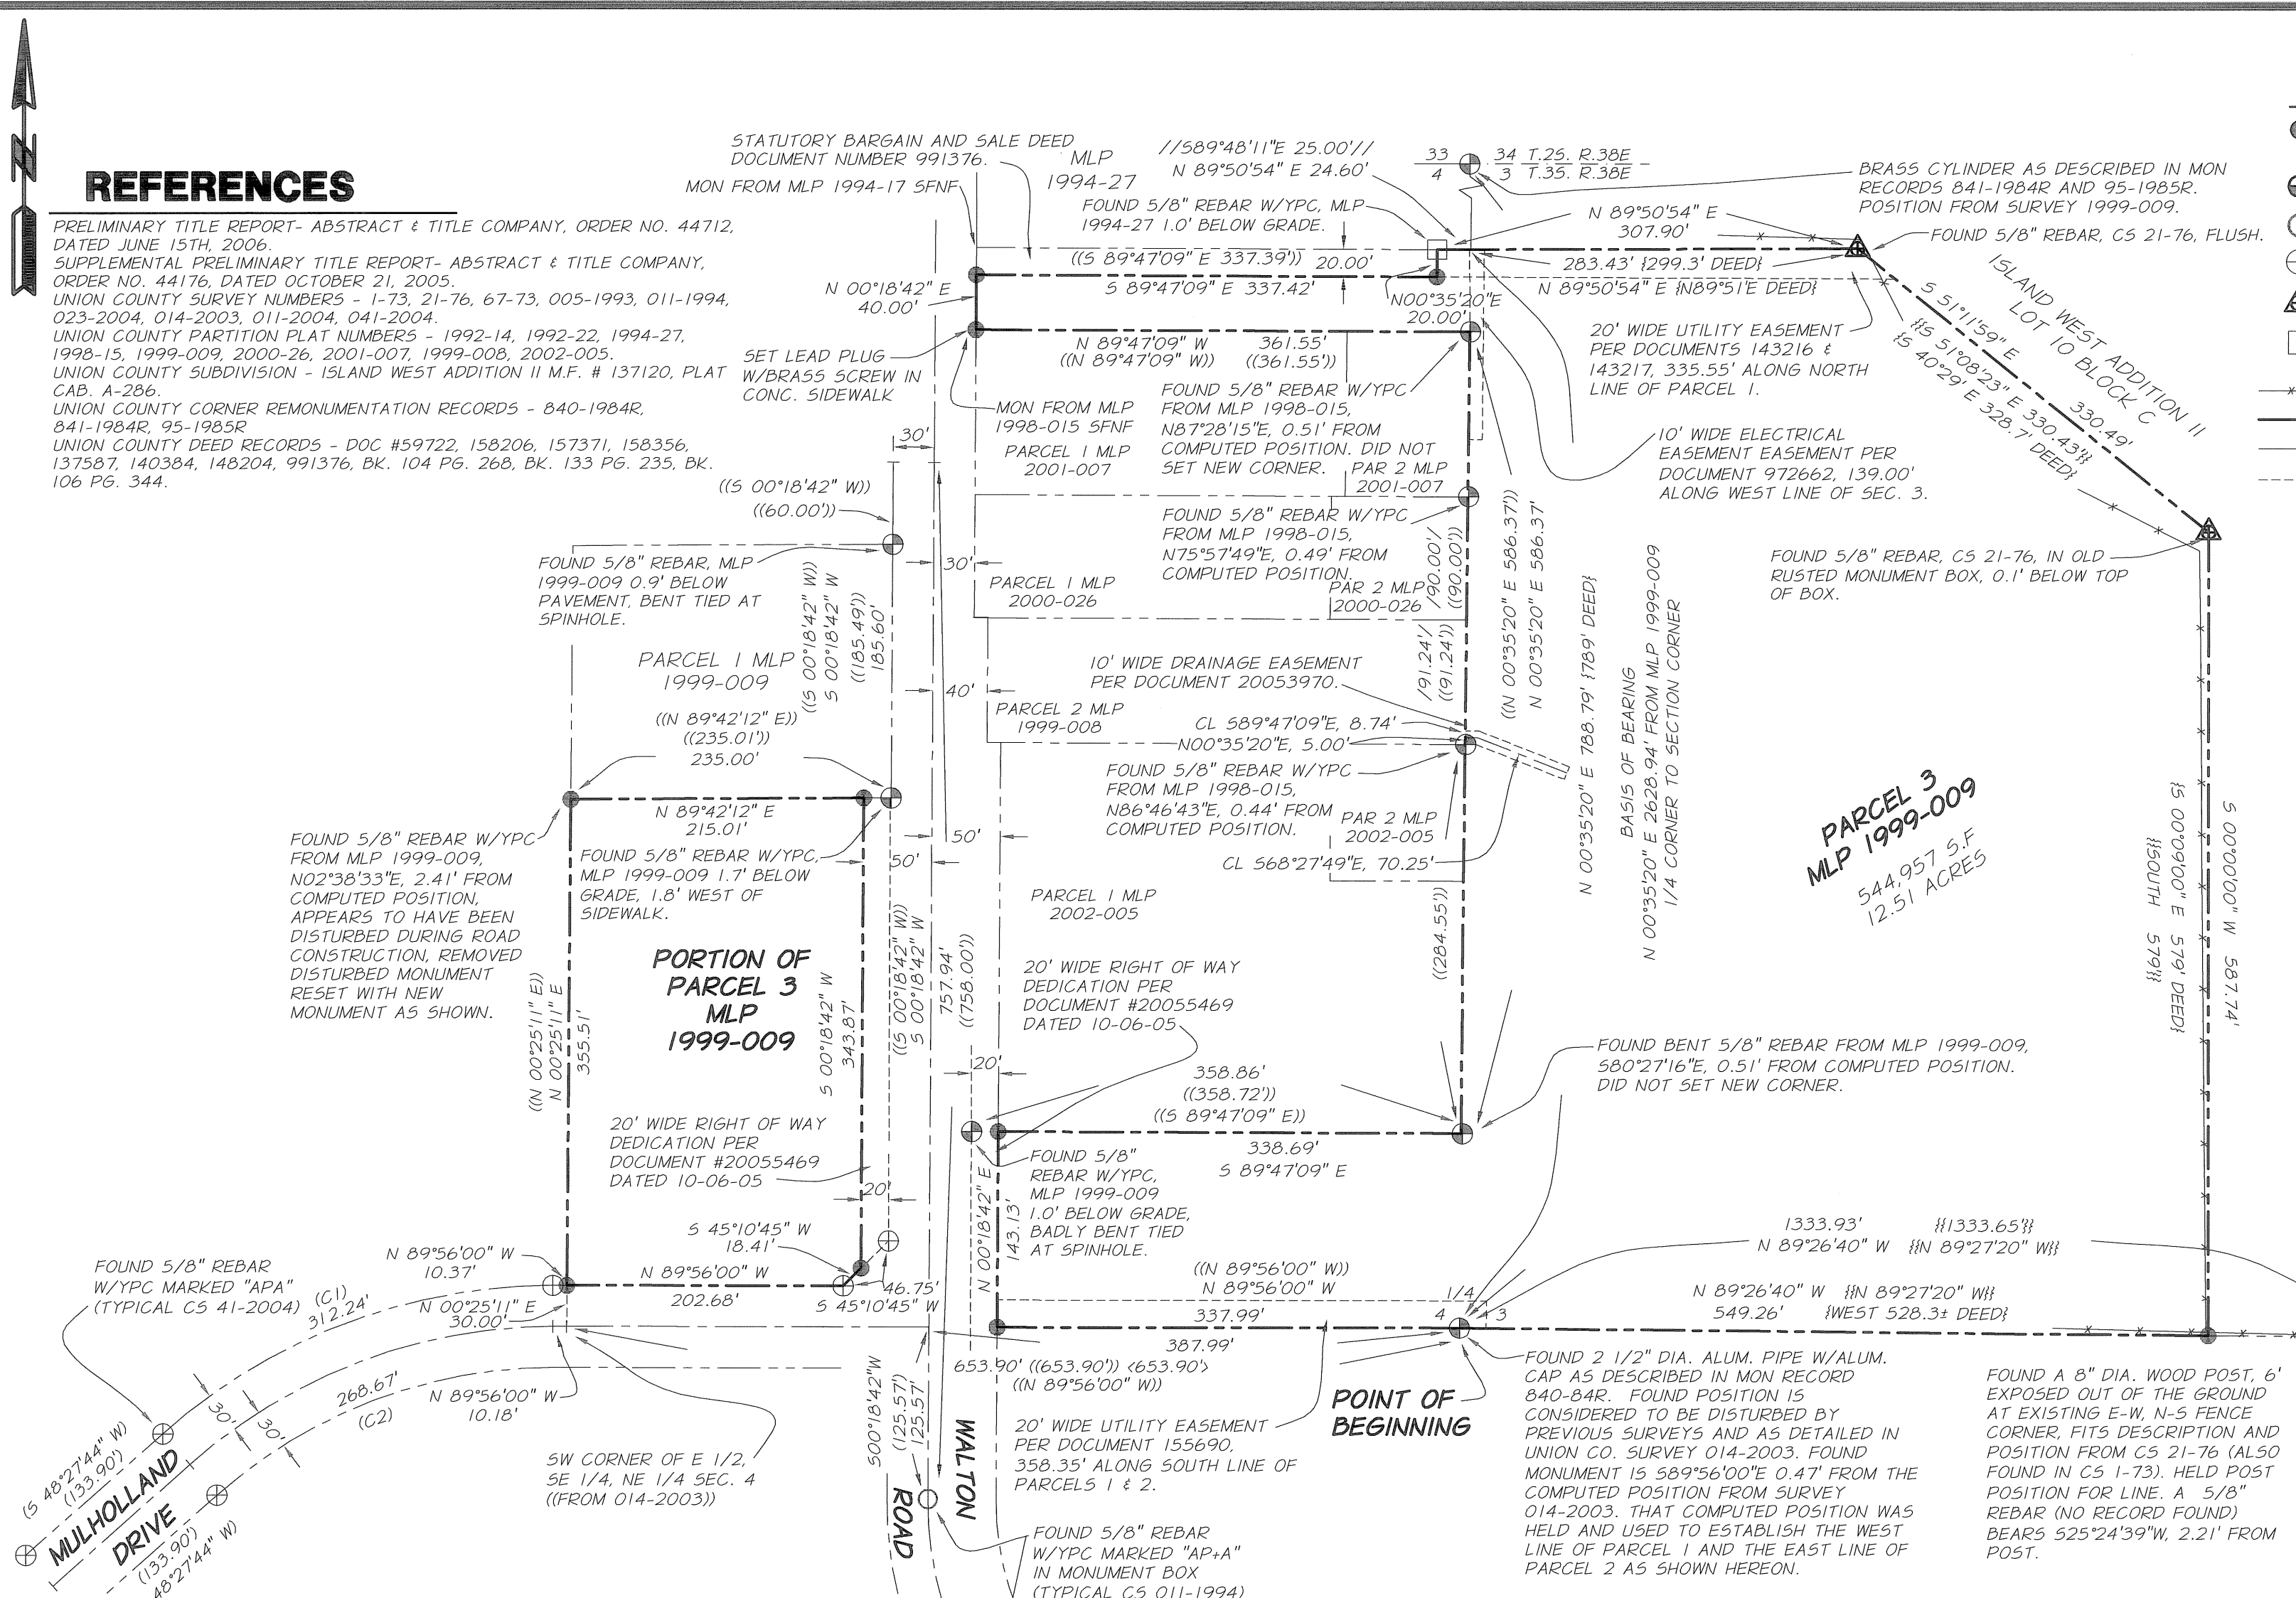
REFERENCES

PRELIMINARY TITLE REPORT- ABSTRACT & TITLE COMPANY, ORDER NO. 44712, DATED JUNE 15TH, 2006.
SUPPLEMENTAL PRELIMINARY TITLE REPORT- ABSTRACT & TITLE COMPANY, ORDER NO. 44176, DATED OCTOBER 21, 2005.
UNION COUNTY SURVEY NUMBERS - 1-73, 21-76, 67-73, 005-1993, 011-1994, 023-2004, 014-2003, 011-2004, 041-2004.
UNION COUNTY PARTITION PLAT NUMBERS - 1992-14, 1992-22, 1994-27, 1998-15, 1999-009, 2000-26, 2001-007, 1999-008, 2002-005.
UNION COUNTY SUBDIVISION - ISLAND WEST ADDITION II M.F. # 137120, PLAT CAB. A-286.
UNION COUNTY CORNER REMONUMENTATION RECORDS - 840-1984R, 841-1984R, 95-1985R
UNION COUNTY DEED RECORDS - DOC #59722, 158206, 157371, 158356, 137587, 140384, 148204, 991376, BK. 104 PG. 268, BK. 133 PG. 235, BK. 106 PG. 344.

STATUTORY BARGAIN AND SALE DEED DOCUMENT NUMBER 991376.
MLP 1994-27
MON FROM MLP 1994-17 SFNF
//S89°48'11"E 25.00'//
N 89°50'54" E 24.60'
33 | 34 T.2S. R.38E
4 | 3 T.3S. R.38E
BRASS CYLINDER AS DESCRIBED IN MON RECORDS 841-1984R AND 95-1985R. POSITION FROM SURVEY 1999-009.
FOUND 5/8" REBAR W/YPC, MLP 1994-27 1.0' BELOW GRADE.
N 89°50'54" E 307.90'
FOUND 5/8" REBAR, CS 21-76, FLUSH.
((S 89°47'09" E 337.39')) 20.00'
283.43' {299.3' DEED}
S 89°47'09" E 337.42'
N 89°50'54" E {N89°51'E DEED}
N 00°18'42" E 40.00'
N00°35'20"E 20.00'
ISLAND WEST ADDITION II LOT 10 BLOCK C
S 51°11'59" E 330.49'
{{S 51°08'23" E 330.43'}}
{S 40°29' E 328.7' DEED}
20' WIDE UTILITY EASEMENT PER DOCUMENTS 143216 & 143217, 335.55' ALONG NORTH LINE OF PARCEL 1.
N 89°47'09" W ((N 89°47'09" W))
361.55' ((361.55'))
SET LEAD PLUG W/BRASS SCREW IN CONC. SIDEWALK
MON FROM MLP 1998-015 SFNF
FOUND 5/8" REBAR W/YPC FROM MLP 1998-015, N87°28'15"E, 0.51' FROM COMPUTED POSITION. DID NOT SET NEW CORNER.
10' WIDE ELECTRICAL EASEMENT EASEMENT PER DOCUMENT 972662, 139.00' ALONG WEST LINE OF SEC. 3.
PARCEL 1 MLP 2001-007
PAR 2 MLP 2001-007
30'
((S 00°18'42" W)) ((60.00'))
FOUND 5/8" REBAR W/YPC FROM MLP 1998-015, N75°57'49"E, 0.49' FROM COMPUTED POSITION.
FOUND 5/8" REBAR, CS 21-76, IN OLD RUSTED MONUMENT BOX, 0.1' BELOW TOP OF BOX.
FOUND 5/8" REBAR, MLP 1999-009 0.9' BELOW PAVEMENT, BENT TIED AT SPINHOLE.
30'
PARCEL 1 MLP 2000-026
PAR 2 MLP 2000-026
90.00' ((90.00'))
((N 00°35'20" E 586.37'))
N 00°35'20" E 586.37'
N 00°35'20" E 788.79' {789' DEED}
BASIS OF BEARING N 00°35'20" E 2628.94' FROM MLP 1999-009 1/4 CORNER TO SECTION CORNER
PARCEL 1 MLP 1999-009
((S 00°18'42" W)) S 00°18'42" W ((185.49')) 185.60'
10' WIDE DRAINAGE EASEMENT PER DOCUMENT 20053970.
40'
PARCEL 2 MLP 1999-008
91.24' ((91.24'))
((N 89°42'12" E)) ((235.01')) 235.00'
CL S89°47'09"E, 8.74'
N00°35'20"E, 5.00'
FOUND 5/8" REBAR W/YPC FROM MLP 1998-015, N86°46'43"E, 0.44' FROM COMPUTED POSITION.
PAR 2 MLP 2002-005
CL S68°27'49"E, 70.25'
PARCEL 3 MLP 1999-009
544,957 S.F 12.51 ACRES
N 89°42'12" E 215.01'
FOUND 5/8" REBAR W/YPC FROM MLP 1999-009, N02°38'33"E, 2.41' FROM COMPUTED POSITION, APPEARS TO HAVE BEEN DISTURBED DURING ROAD CONSTRUCTION, REMOVED DISTURBED MONUMENT RESET WITH NEW MONUMENT AS SHOWN.
FOUND 5/8" REBAR W/YPC, MLP 1999-009 1.7' BELOW GRADE, 1.8' WEST OF SIDEWALK.
50'
50'
PARCEL 1 MLP 2002-005
((284.55'))
{S 00°09'00" E 579' DEED}
{{SOUTH 579'}}
S 00°00'00" W 587.74'
PORTION OF PARCEL 3 MLP 1999-009
((N 00°25'11" E)) N 00°25'11" E 355.51'
S 00°18'42" W 343.87'
((S 00°18'42" W)) S 00°18'42" W 757.94' ((758.00'))
20' WIDE RIGHT OF WAY DEDICATION PER DOCUMENT #20055469 DATED 10-06-05
FOUND BENT 5/8" REBAR FROM MLP 1999-009, S80°27'16"E, 0.51' FROM COMPUTED POSITION. DID NOT SET NEW CORNER.
20'
358.86' ((358.72')) ((S 89°47'09" E))
20' WIDE RIGHT OF WAY DEDICATION PER DOCUMENT #20055469 DATED 10-06-05
FOUND 5/8" REBAR W/YPC, MLP 1999-009 1.0' BELOW GRADE, BADLY BENT TIED AT SPINHOLE.
338.69' S 89°47'09" E
20'
N 00°18'42" E 143.13'
S 45°10'45" W 18.41'
1333.93' N 89°26'40" W {{1333.65'}} {{N 89°27'20" W}}
FOUND 5/8" REBAR W/YPC MARKED "APA" (TYPICAL CS 41-2004)
N 89°56'00" W 10.37'
N 89°56'00" W 202.68'
46.75' S 45°10'45" W
((N 89°56'00" W)) N 89°56'00" W 337.99'
1/4 4 3
N 89°26'40" W {{N 89°27'20" W}} 549.26' {WEST 528.3± DEED}
(C1) 312.24'
N 00°25'11" E 30.00'
387.99'
653.90' ((653.90')) ‹653.90›
((N 89°56'00" W))
FOUND 2 1/2" DIA. ALUM. PIPE W/ALUM. CAP AS DESCRIBED IN MON RECORD 840-84R. FOUND POSITION IS CONSIDERED TO BE DISTURBED BY PREVIOUS SURVEYS AND AS DETAILED IN UNION CO. SURVEY 014-2003. FOUND MONUMENT IS S89°56'00"E 0.47' FROM THE COMPUTED POSITION FROM SURVEY 014-2003. THAT COMPUTED POSITION WAS HELD AND USED TO ESTABLISH THE WEST LINE OF PARCEL 1 AND THE EAST LINE OF PARCEL 2 AS SHOWN HEREON.
FOUND A 8" DIA. WOOD POST, 6' EXPOSED OUT OF THE GROUND AT EXISTING E-W, N-S FENCE CORNER, FITS DESCRIPTION AND POSITION FROM CS 21-76 (ALSO FOUND IN CS 1-73). HELD POST POSITION FOR LINE. A 5/8" REBAR (NO RECORD FOUND) BEARS S25°24'39"W, 2.21' FROM POST.
268.67' (C2)
N 89°56'00" W 10.18'
30' 30'
(S 48°27'44" W) (133.90')
MULHOLLAND DRIVE
(133.90') 48°27'44" W)
SW CORNER OF E 1/2, SE 1/4, NE 1/4 SEC. 4 ((FROM 014-2003))
S00°18'42"W (125.57') (125.57')
WALTON ROAD
POINT OF BEGINNING
20' WIDE UTILITY EASEMENT PER DOCUMENT 155690, 358.35' ALONG SOUTH LINE OF PARCELS 1 & 2.
FOUND 5/8" REBAR W/YPC MARKED "AP+A" IN MONUMENT BOX (TYPICAL CS 011-1994)